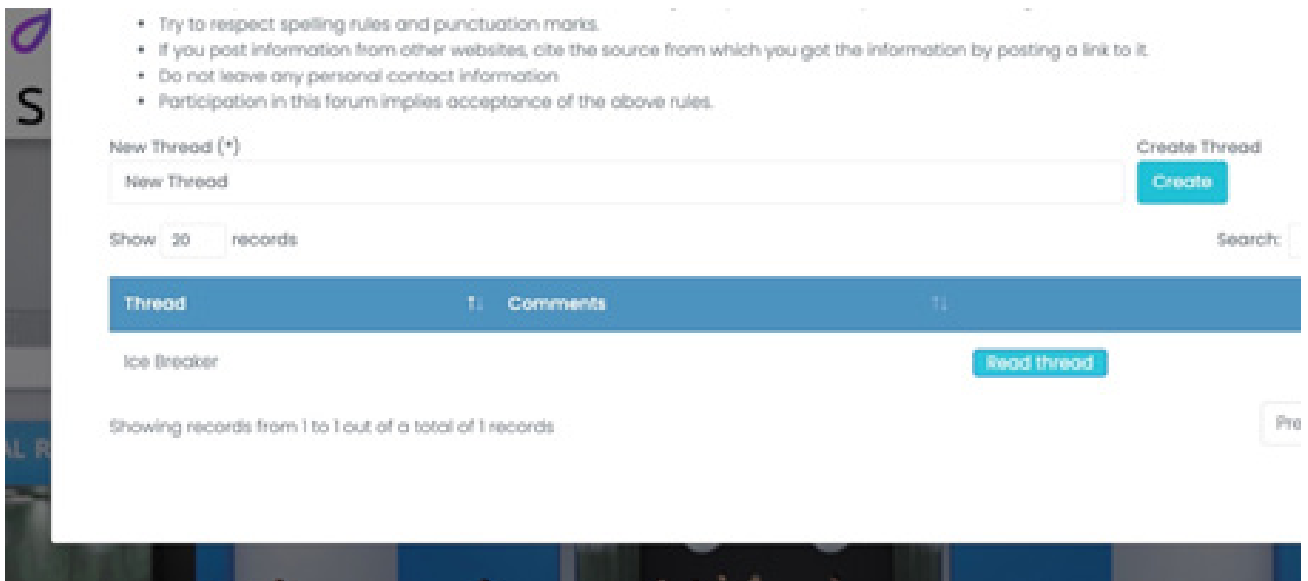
S

AL R

• Try to respect spelling rules and punctuation marks.
• If you post information from other websites, cite the source from which you got the information by posting a link to it.
• Do not leave any personal contact information
• Participation in this forum implies acceptance of the above rules.

New Thread (*)

New Thread

Create Thread

Create

Show 20 records

Search:

| Thread | Comments | |
|---|---|---|
| Ice Breaker | | Read thread |

Showing records from 1 to 1 out of a total of 1 records

Pre